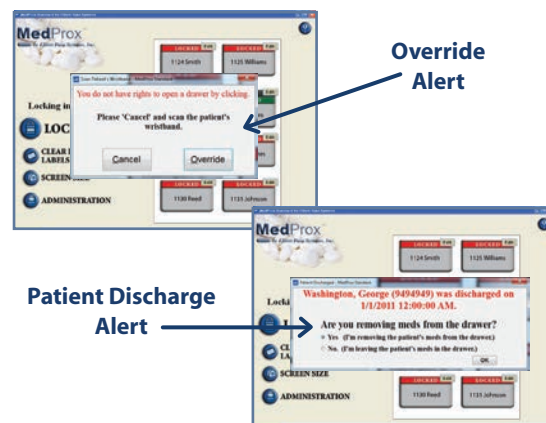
MedProx

LOCKED Edit
1124 Smith

LOCKED Edit
1125 Williams

Scan Patient's Wristband - MedProx Standard

You do not have rights to open a drawer by clicking.

Please 'Cancel' and scan the patient's wristband.

Cancel

Override

Locking in

LOCK

CLEAR LABELS

SCREEN SIZE

ADMINISTRATION

LOCKED Edit
1130 Reed

LOCKED Edit
1131 Johnson

Override Alert

MedProx

LOCKED Edit
1124 Smith

LOCKED Edit
1125 Williams

Patient Discharged - MedProx Standard

Washington, George (9494949) was discharged on 1/1/2011 12:00:00 AM.

Are you removing meds from the drawer?

Yes (I'm removing the patient's meds from the drawer.)

No. (I'm leaving the patient's meds in the drawer.)

OK

Locki

SCREEN SIZE

ADMINISTRATION

1130 Reed

1131 Johnson

Patient Discharge Alert